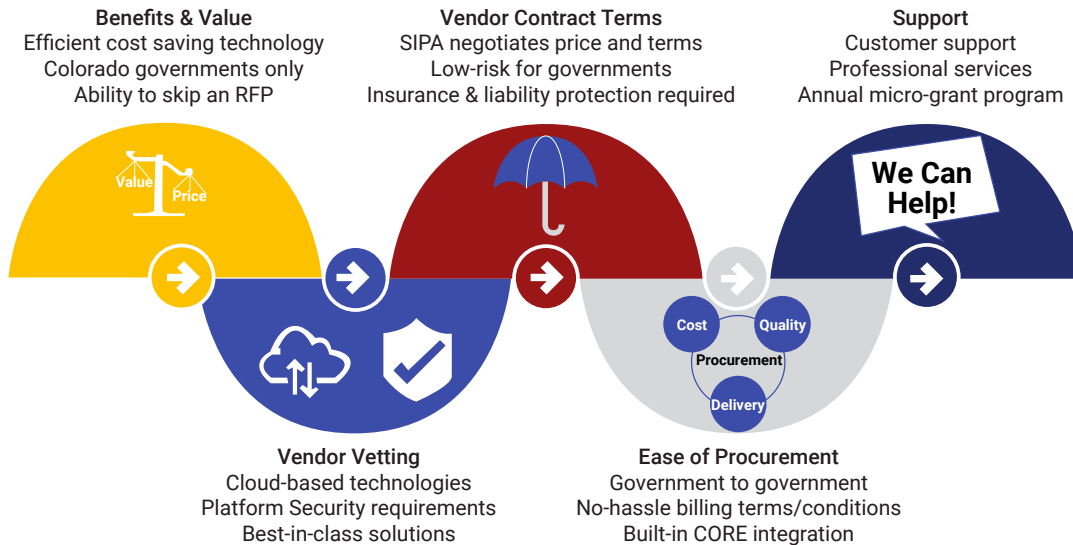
Benefits & Value
Efficient cost saving technology
Colorado governments only
Ability to skip an RFP

Vendor Contract Terms
SIPA negotiates price and terms
Low-risk for governments
Insurance & liability protection required

Support
Customer support
Professional services
Annual micro-grant program

Value
Price

We Can Help!

Cost
Quality
Procurement
Delivery

Vendor Vetting
Cloud-based technologies
Platform Security requirements
Best-in-class solutions

Ease of Procurement
Government to government
No-hassle billing terms/conditions
Built-in CORE integration